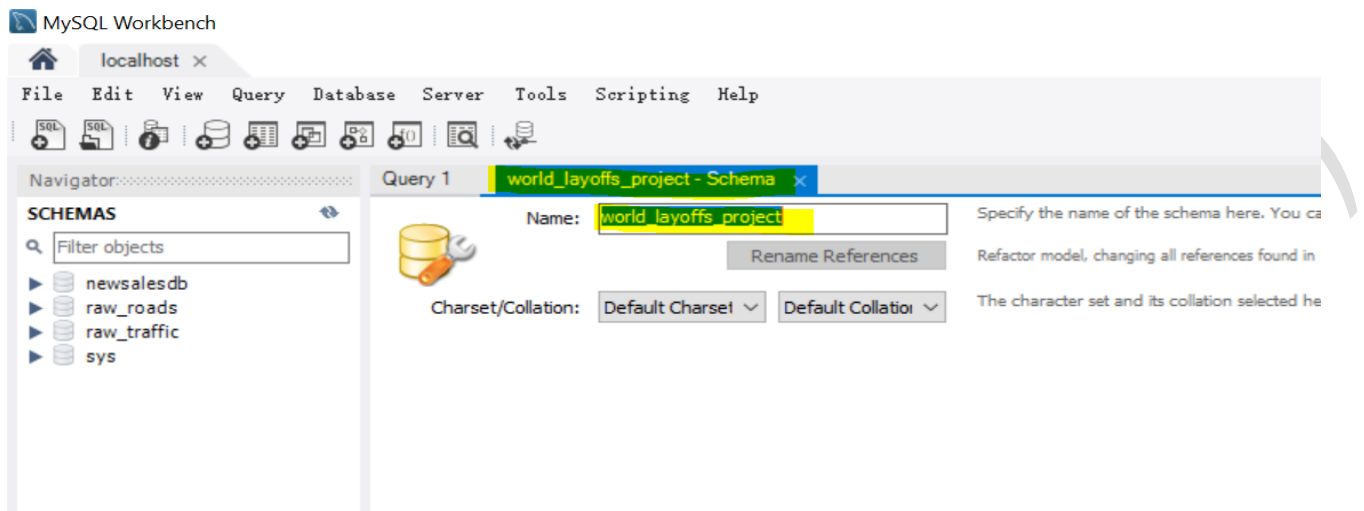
MySQL Workbench

localhost ×

File Edit View Query Database Server Tools Scripting Help

Navigator

SCHEMAS

Filter objects

newsalesdb
raw_roads
raw_traffic
sys

Query 1

world_layoffs_project - Schema ×

Name: world_layoffs_project

Rename References

Charset/Collation: Default Charset Default Collation

Specify the name of the schema here. You ca

Refactor model, changing all references found in

The character set and its collation selected he